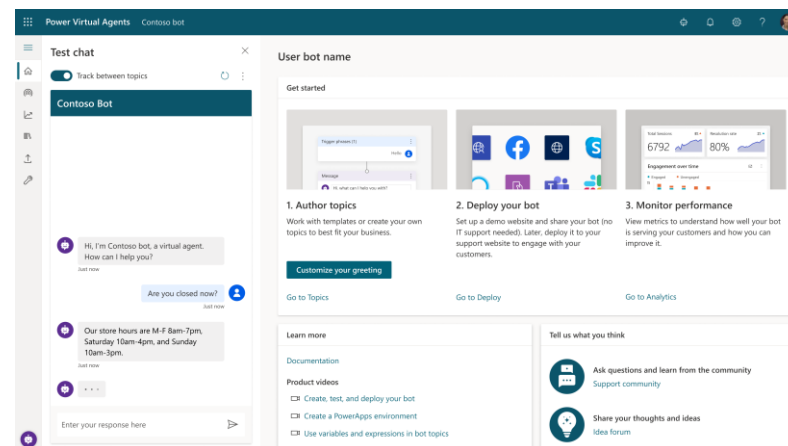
Power Virtual Agents Contoso bot

Test chat

Track between topics

Contoso Bot

Hi, I'm Contoso bot, a virtual agent. How can I help you?

Just now

Are you closed now?

Just now

Our store hours are M-F 8am-7pm, Saturday 10am-4pm, and Sunday 10am-3pm.

Just now

Enter your response here

User bot name

Get started

Trigger phrases (1)

Hello

Message

Hi, what can I help you with?

Total Sessions

6792

Resolution rate

80%

Engagement over time

1. Author topics

Work with templates or create your own topics to best fit your business.

Customize your greeting

Go to Topics

2. Deploy your bot

Set up a demo website and share your bot (no IT support needed). Later, deploy it to your support website to engage with your customers.

Go to Deploy

3. Monitor performance

View metrics to understand how well your bot is serving your customers and how you can improve it.

Go to Analytics

Learn more

Documentation

Product videos

Create, test, and deploy your bot

Create a PowerApps environment

Use variables and expressions in bot topics

Tell us what you think

Ask questions and learn from the community

Support community

Share your thoughts and ideas

Idea forum